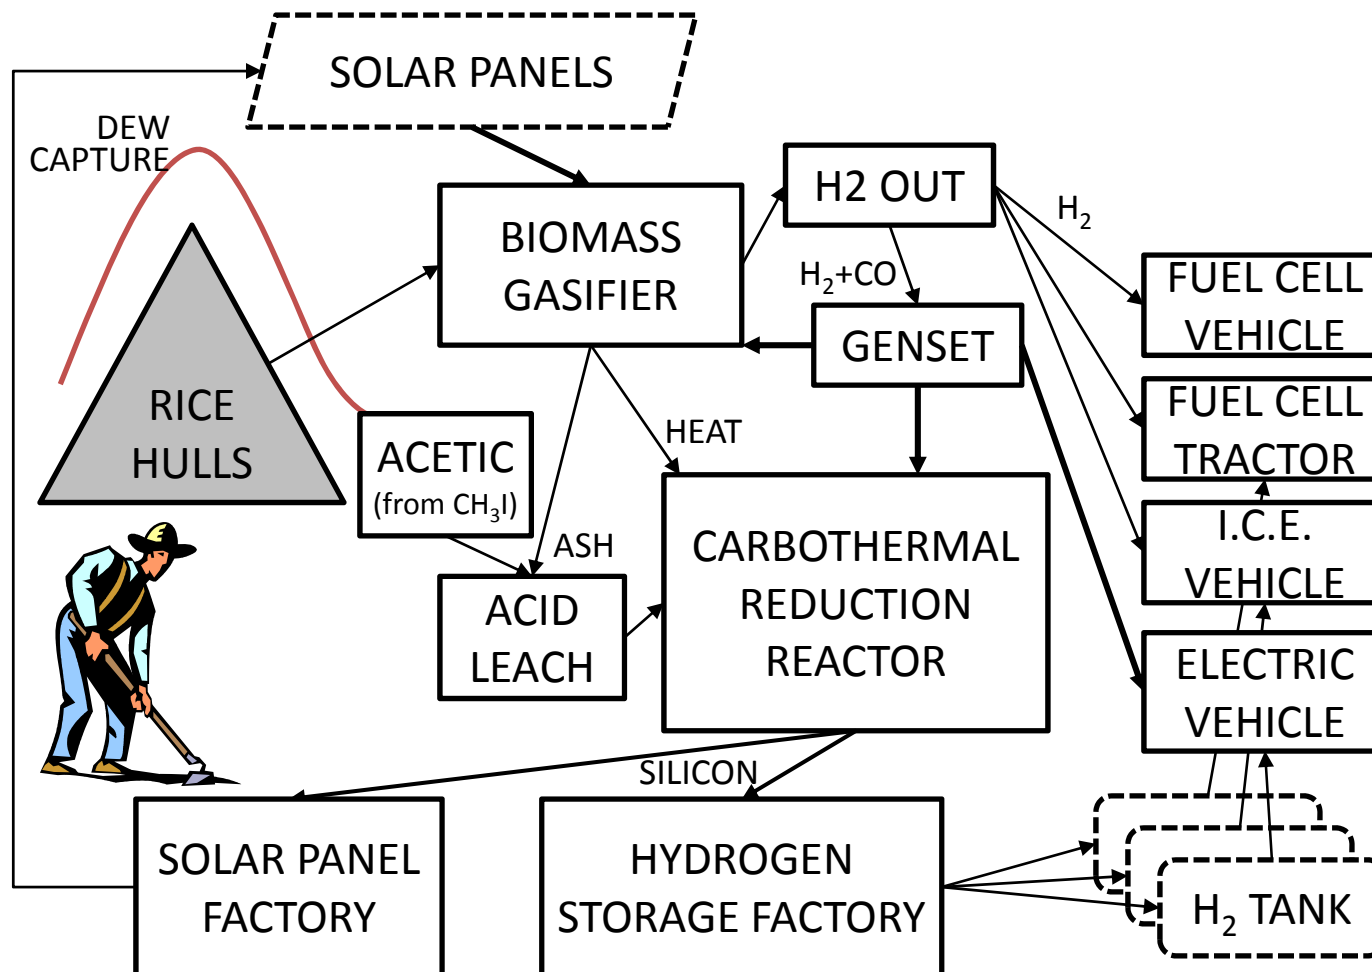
SOLAR PANELS

DEW CAPTURE

BIOMASS GASIFIER

H2 OUT

$H_2$

$H_2$+CO

GENSET

FUEL CELL VEHICLE

FUEL CELL TRACTOR

I.C.E. VEHICLE

ELECTRIC VEHICLE

RICE HULLS

ACETIC (from $CH_3I$)

HEAT

ASH

ACID LEACH

CARBOTHERMAL REDUCTION REACTOR

SILICON

SOLAR PANEL FACTORY

HYDROGEN STORAGE FACTORY

$H_2$ TANK